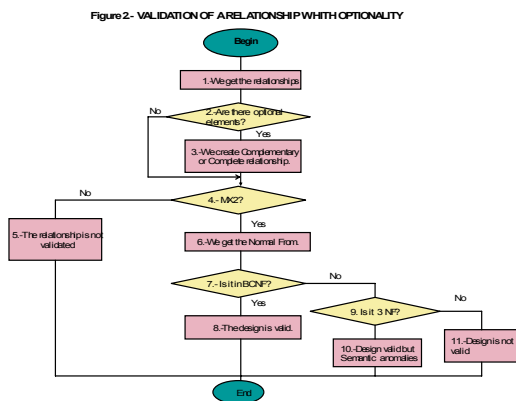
Figure 2.- VALIDATION OF A RELATIONSHIP WHITH OPTIONALITY

Begin

1.-We get the relationships

2.-Are there optional elements?

No

Yes

3.-We create Complementary or Complete relationship.

4.- MX2?

No

Yes

5.-The relationship is not validated

6.-We get the Normal From.

7.- Is it in BCNF?

No

Yes

9. Is it 3 NF?

No

8.-The design is valid.

10.-Design valid but Semantic anomalies

11.-Design is not valid

End